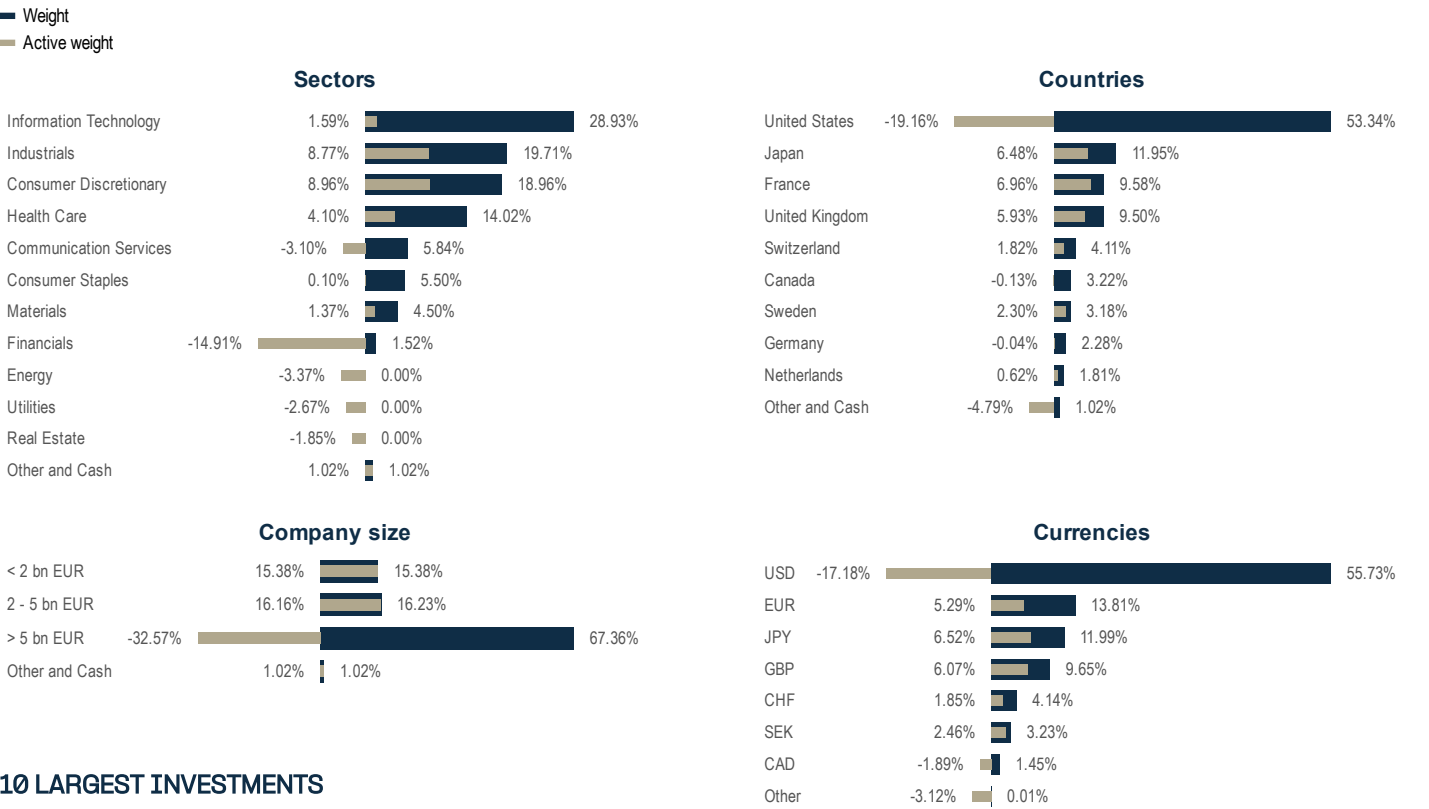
Weight
Active weight

Sectors

| | Active weight | Weight |
|---|---|---|
| Information Technology | 1.59% | 28.93% |
| Industrials | 8.77% | 19.71% |
| Consumer Discretionary | 8.96% | 18.96% |
| Health Care | 4.10% | 14.02% |
| Communication Services | -3.10% | 5.84% |
| Consumer Staples | 0.10% | 5.50% |
| Materials | 1.37% | 4.50% |
| Financials | -14.91% | 1.52% |
| Energy | -3.37% | 0.00% |
| Utilities | -2.67% | 0.00% |
| Real Estate | -1.85% | 0.00% |
| Other and Cash | 1.02% | 1.02% |

Countries

| | Active weight | Weight |
|---|---|---|
| United States | -19.16% | 53.34% |
| Japan | 6.48% | 11.95% |
| France | 6.96% | 9.58% |
| United Kingdom | 5.93% | 9.50% |
| Switzerland | 1.82% | 4.11% |
| Canada | -0.13% | 3.22% |
| Sweden | 2.30% | 3.18% |
| Germany | -0.04% | 2.28% |
| Netherlands | 0.62% | 1.81% |
| Other and Cash | -4.79% | 1.02% |

Company size

| | Active weight | Weight |
|---|---|---|
| < 2 bn EUR | 15.38% | 15.38% |
| 2 - 5 bn EUR | 16.16% | 16.23% |
| > 5 bn EUR | -32.57% | 67.36% |
| Other and Cash | 1.02% | 1.02% |

Currencies

| | Active weight | Weight |
|---|---|---|
| USD | -17.18% | 55.73% |
| EUR | 5.29% | 13.81% |
| JPY | 6.52% | 11.99% |
| GBP | 6.07% | 9.65% |
| CHF | 1.85% | 4.14% |
| SEK | 2.46% | 3.23% |
| CAD | -1.89% | 1.45% |
| Other | -3.12% | 0.01% |

10 LARGEST INVESTMENTS